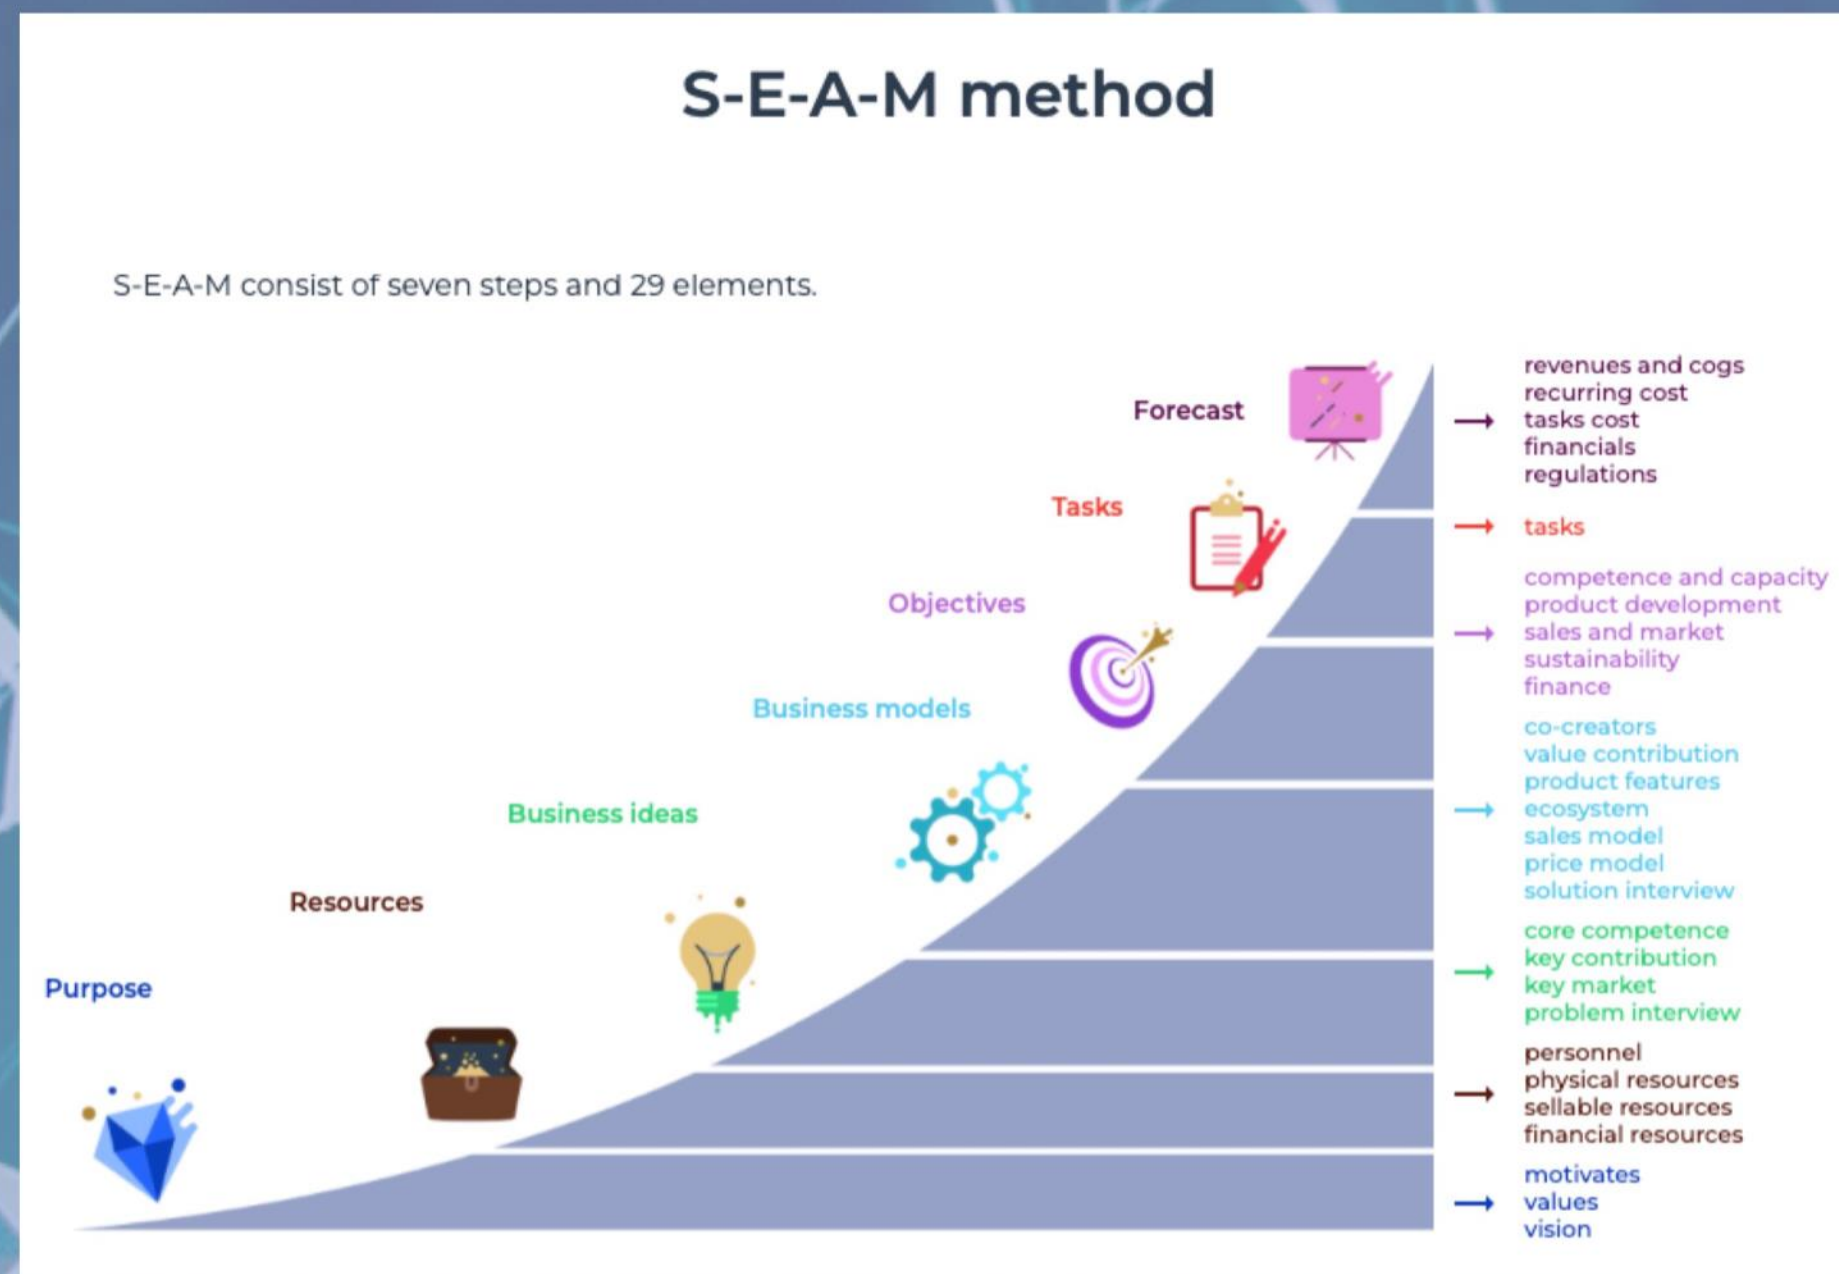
S-E-A-M method

S-E-A-M consist of seven steps and 29 elements.

Forecast

Tasks

Objectives

Business models

Business ideas

Resources

Purpose

revenues and cogs
recurring cost
tasks cost
financials
regulations

tasks

competence and capacity
product development
sales and market
sustainability
finance

co-creators
value contribution
product features
ecosystem
sales model
price model
solution interview

core competence
key contribution
key market
problem interview

personnel
physical resources
sellable resources
financial resources

motivates
values
vision